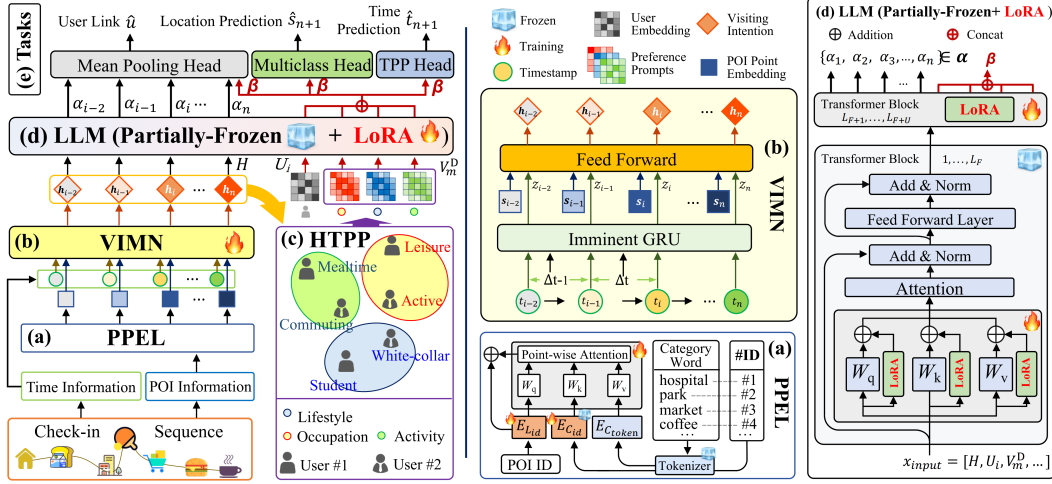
(e) Tasks

User Link $\hat{u}$ Location Prediction $\hat{s}_{n+1}$ Time Prediction $\hat{t}_{n+1}$

Mean Pooling Head Multiclass Head TPP Head

$\alpha_{i-2}$ $\alpha_{i-1}$ $\alpha_i \cdots$ $\alpha_n$ $\beta$ $\beta$ $\beta$

(d) LLM (Partially-Frozen + LoRA)

$H$ $U_i$ $V_m^D$

$h_{i-2}$ $h_{i-1}$ $h_i$ ... $h_n$

(b) VIMN

(c) HTPP

Mealtime Leisure Active Commuting White-collar Student

(a) PPEL

Time Information POI Information

Check-in Sequence

Lifestyle Occupation Activity User #1 User #2

Frozen Training Timestamp User Embedding Preference Prompts Visiting Intention POI Point Embedding

(b) VIMN

$h_{i-2}$ $h_{i-1}$ $h_i$ ... $h_n$

Feed Forward

$s_{i-2}$ $z_{i-2}$ $s_{i-1}$ $z_{i-1}$ $s_i$ $z_i$ $s_n$ $z_n$

Imminent GRU

$\Delta$t-1 $\Delta$t

$t_{i-2}$ $t_{i-1}$ $t_i$ $t_n$

(a) PPEL

Point-wise Attention

$W_q$ $W_k$ $W_v$

$E_{Lid}$ $E_{Cid}$ $E_{C_{token}}$

POI ID

Category Word

hospital park market coffee ...

#ID

#1 #2 #3 #4 ...

Tokenizer

(d) LLM (Partially-Frozen+ LoRA)

$\oplus$ Addition $\oplus$ Concat

$\{\alpha_1, \alpha_2, \alpha_3, ..., \alpha_n\} \in \boldsymbol{\alpha}$ $\beta$

Transformer Block $L_{F+1}, \ldots, L_{F+U}$ LoRA

Transformer Block $1, \ldots, L_F$

Add & Norm

Feed Forward Layer

Add & Norm

Attention

$W_q$ LoRA $W_k$ LoRA $W_v$ LoRA

$x_{input} = [H, U_i, V_m^D, \ldots]$